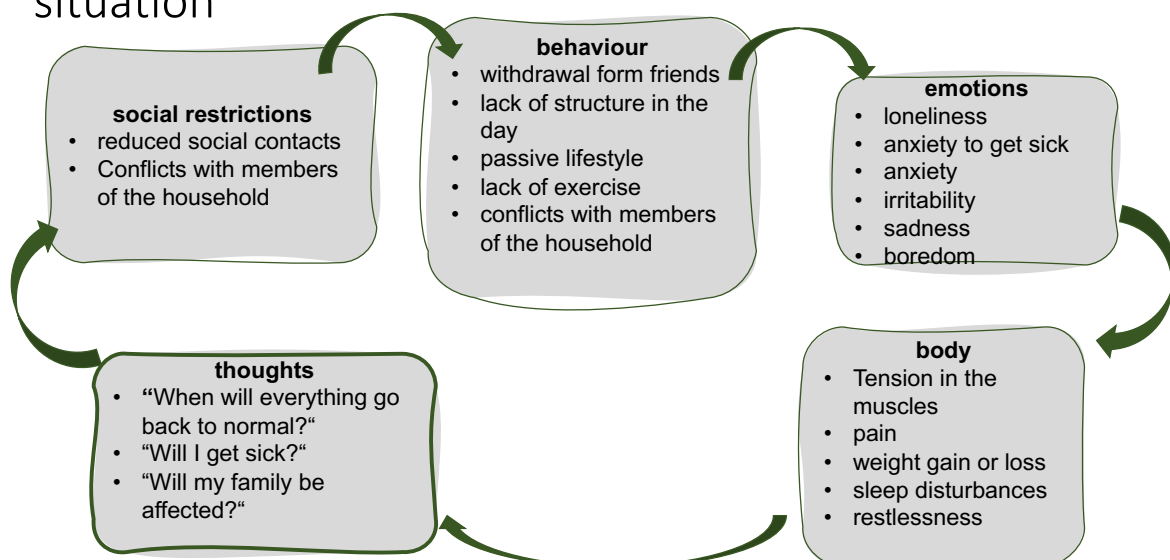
situation

social restrictions
- reduced social contacts
- Conflicts with members of the household

behaviour
- withdrawal form friends
- lack of structure in the day
- passive lifestyle
- lack of exercise
- conflicts with members of the household

emotions
- loneliness
- anxiety to get sick
- anxiety
- irritability
- sadness
- boredom

body
- Tension in the muscles
- pain
- weight gain or loss
- sleep disturbances
- restlessness

thoughts
- "When will everything go back to normal?"
- "Will I get sick?"
- "Will my family be affected?"